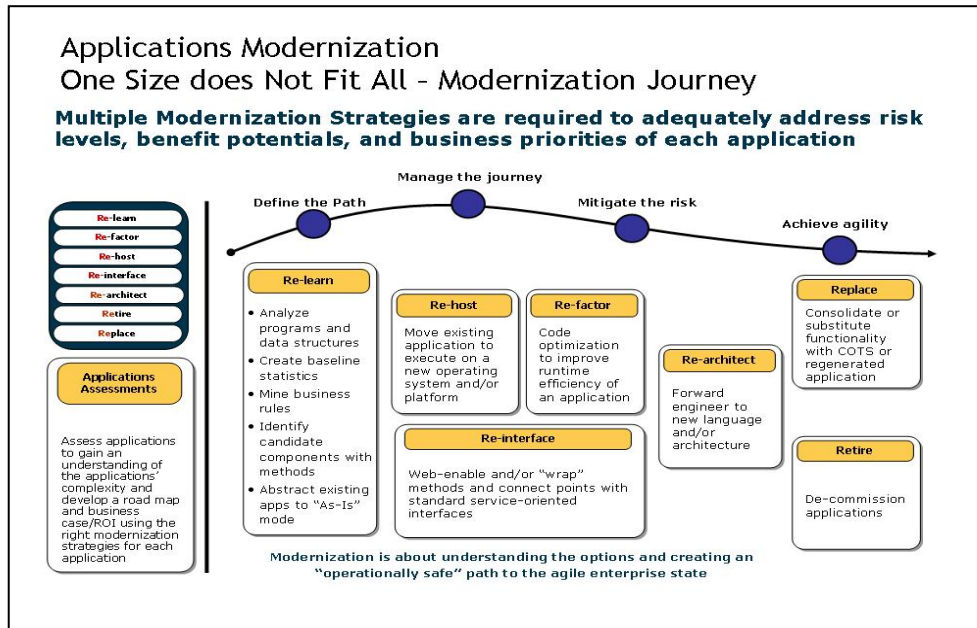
Applications Modernization
One Size does Not Fit All – Modernization Journey

Multiple Modernization Strategies are required to adequately address risk levels, benefit potentials, and business priorities of each application

Re-learn
Re-factor
Re-host
Re-interface
Re-architect
Retire
Replace

Applications Assessments

Assess applications to gain an understanding of the applications' complexity and develop a road map and business case/ROI using the right modernization strategies for each application

Define the Path
Manage the journey
Mitigate the risk
Achieve agility

Re-learn

• Analyze programs and data structures
• Create baseline statistics
• Mine business rules
• Identify candidate components with methods
• Abstract existing apps to "As-Is" mode

Re-host

Move existing application to execute on a new operating system and/or platform

Re-factor

Code optimization to improve runtime efficiency of an application

Re-interface

Web-enable and/or "wrap" methods and connect points with standard service-oriented interfaces

Re-architect

Forward engineer to new language and/or architecture

Replace

Consolidate or substitute functionality with COTS or regenerated application

Retire

De-commission applications

Modernization is about understanding the options and creating an "operationally safe" path to the agile enterprise state